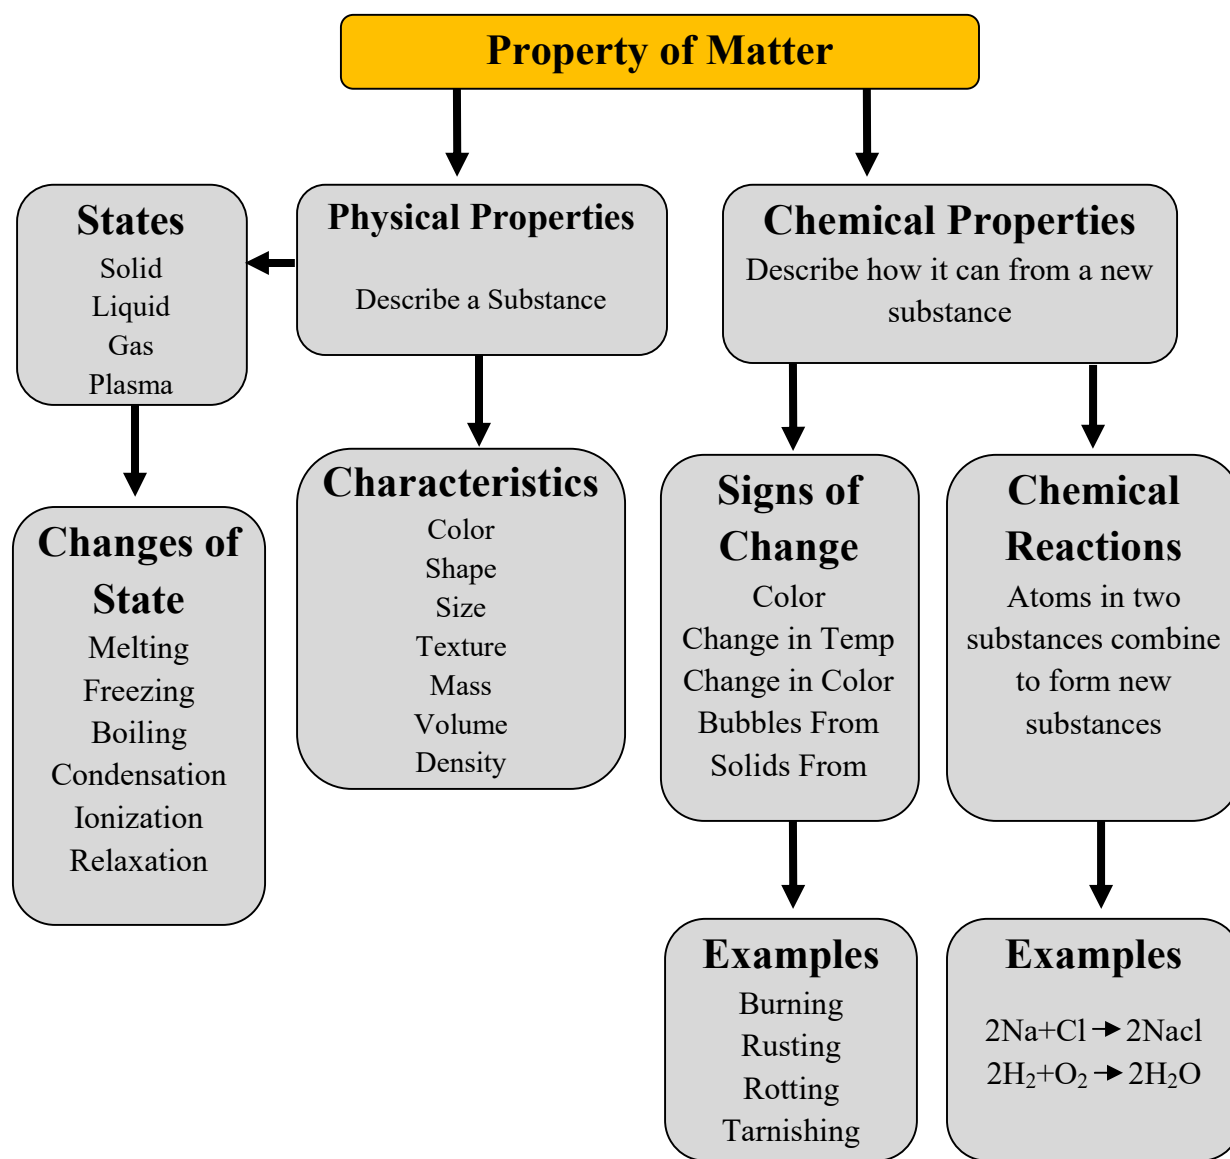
Property of Matter

States
Solid
Liquid
Gas
Plasma

Physical Properties
Describe a Substance

Chemical Properties
Describe how it can from a new substance

Changes of State
Melting
Freezing
Boiling
Condensation
Ionization
Relaxation

Characteristics
Color
Shape
Size
Texture
Mass
Volume
Density

Signs of Change
Color
Change in Temp
Change in Color
Bubbles From
Solids From

Chemical Reactions
Atoms in two substances combine to form new substances

Examples
Burning
Rusting
Rotting
Tarnishing

Examples
$2Na+Cl \rightarrow 2Nacl$
$2H_2+O_2 \rightarrow 2H_2O$